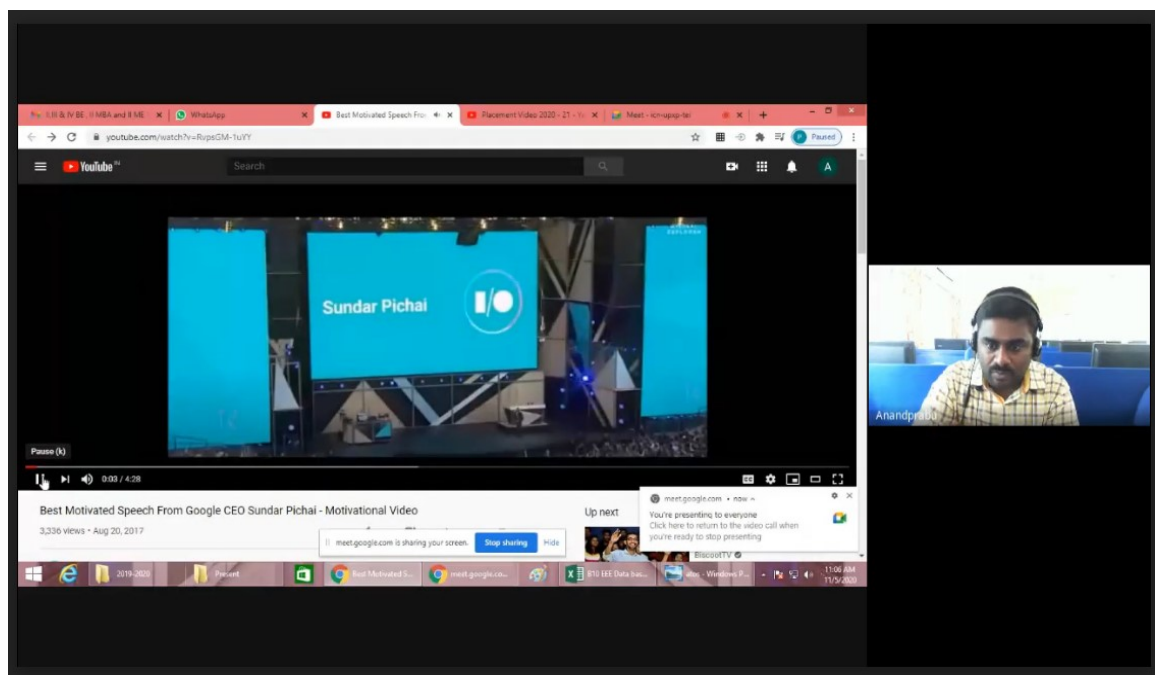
II, III & IV BE, II MBA and II ME
WhatsApp
Best Motivated Speech From
Placement Video 2020 - 21 - Yo
Meet - icn-upqp-tar
youtube.com/watch?v=RvpsGM-1uYY
Paused
YouTube IN
Search
A
Sundar Pichai
I/O
Pause (k)
0:03 / 4:28
Best Motivated Speech From Google CEO Sundar Pichai - Motivational Video
3,336 views • Aug 20, 2017
Up next
meet.google.com is sharing your screen.
Stop sharing
Hide
meet.google.com • now
You're presenting to everyone
Click here to return to the video call when you're ready to stop presenting
BiscootTV
2019-2020
Present
Best Motivated S...
meet.google.co...
810 EEE Data bas...
abc - Windows P...
11:06 AM
11/5/2020
Anandprabu